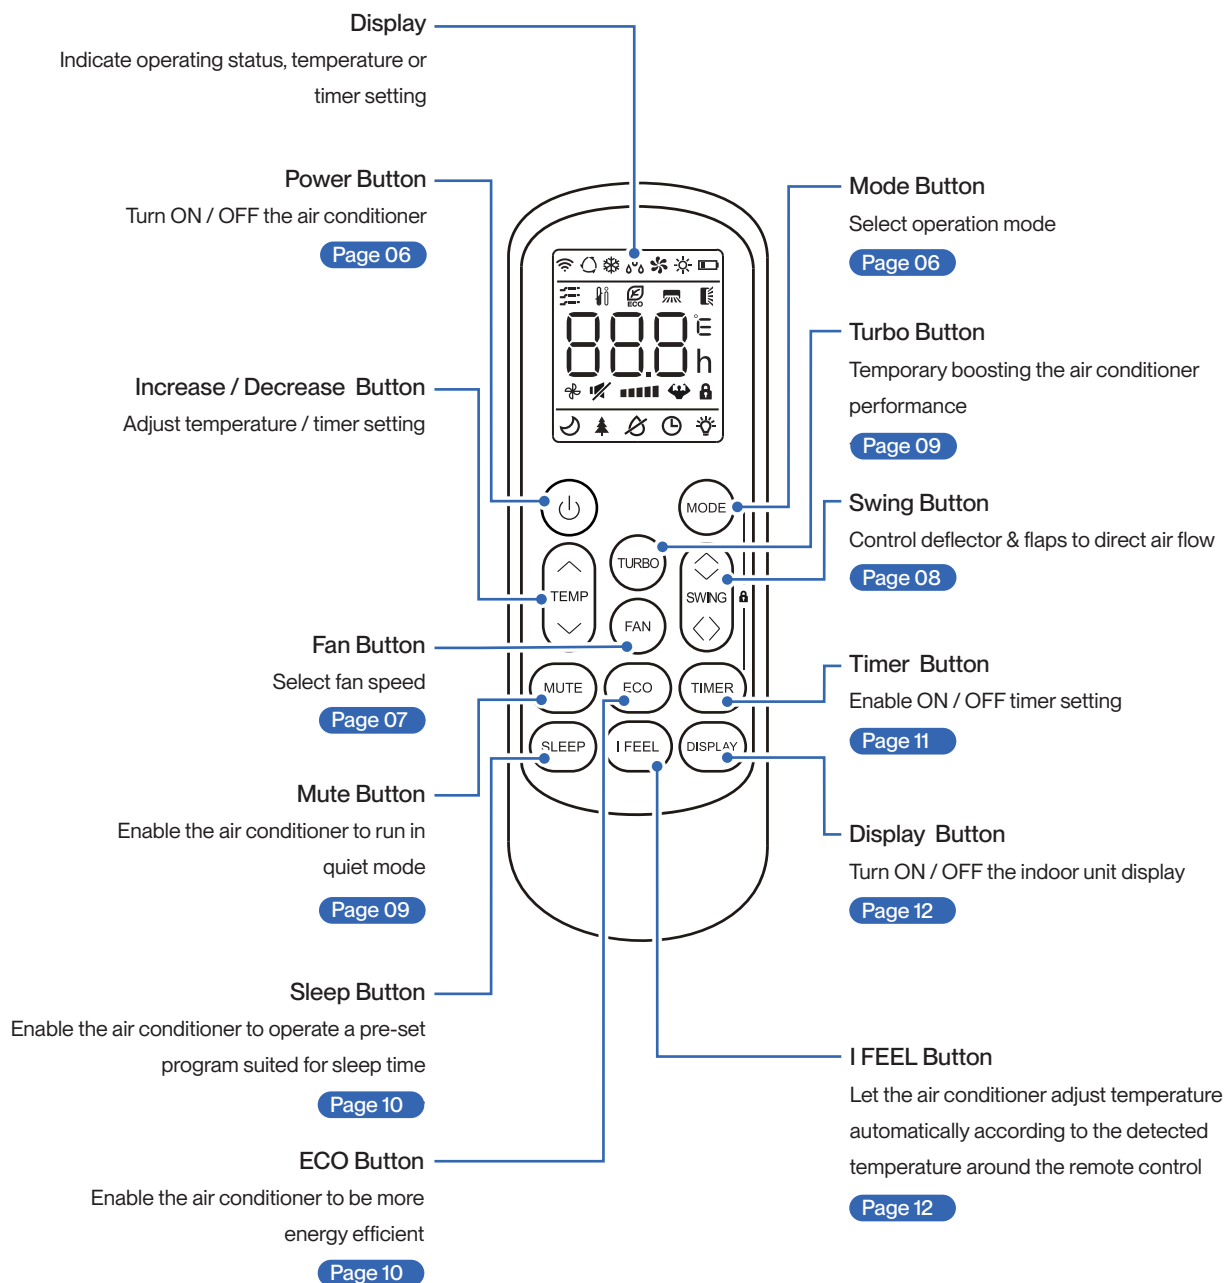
Display
Indicate operating status, temperature or timer setting

Power Button
Turn ON / OFF the air conditioner
Page 06

Increase / Decrease Button
Adjust temperature / timer setting

Fan Button
Select fan speed
Page 07

Mute Button
Enable the air conditioner to run in quiet mode
Page 09

Sleep Button
Enable the air conditioner to operate a pre-set program suited for sleep time
Page 10

ECO Button
Enable the air conditioner to be more energy efficient
Page 10

Mode Button
Select operation mode
Page 06

Turbo Button
Temporary boosting the air conditioner performance
Page 09

Swing Button
Control deflector & flaps to direct air flow
Page 08

Timer Button
Enable ON / OFF timer setting
Page 11

Display Button
Turn ON / OFF the indoor unit display
Page 12

I FEEL Button
Let the air conditioner adjust temperature automatically according to the detected temperature around the remote control
Page 12

88.8
E
h
MODE
TURBO
TEMP
SWING
FAN
MUTE
ECO
TIMER
SLEEP
I FEEL
DISPLAY